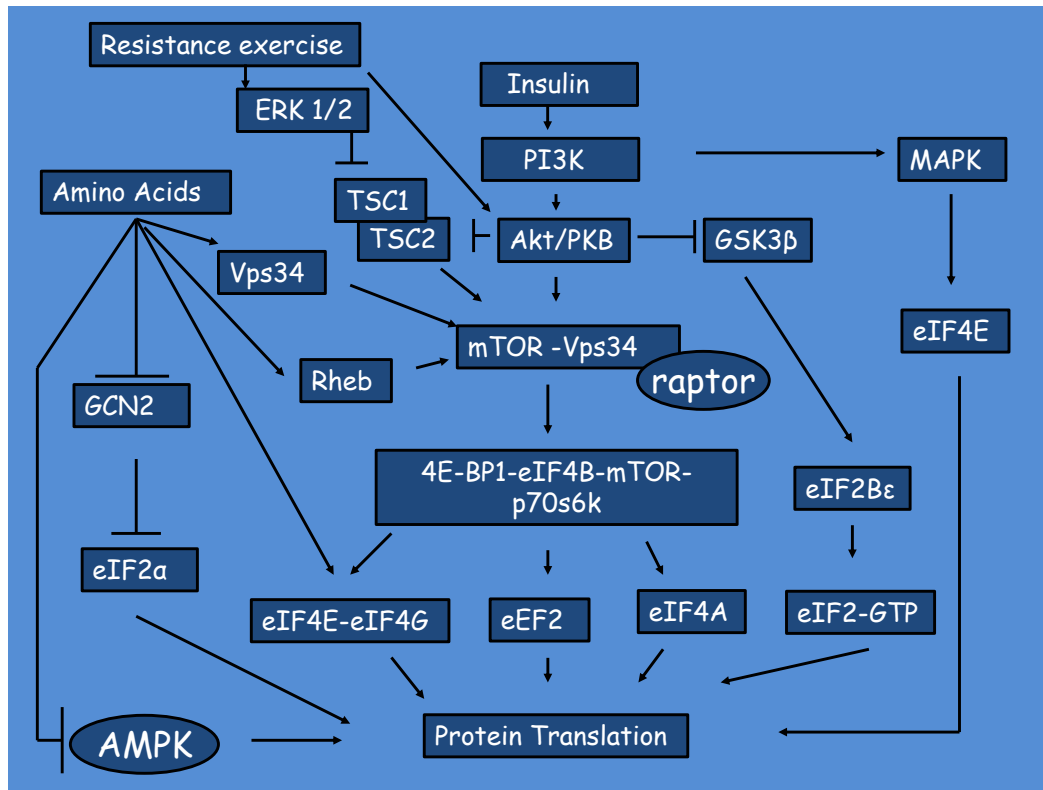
Resistance exercise

ERK 1/2

Insulin

PI3K

MAPK

Amino Acids

TSC1

TSC2

Akt/PKB

GSK3β

Vps34

mTOR -Vps34

raptor

eIF4E

Rheb

GCN2

4E-BP1-eIF4B-mTOR-p70s6k

eIF2Bε

eIF2α

eIF4E-eIF4G

eEF2

eIF4A

eIF2-GTP

AMPK

Protein Translation